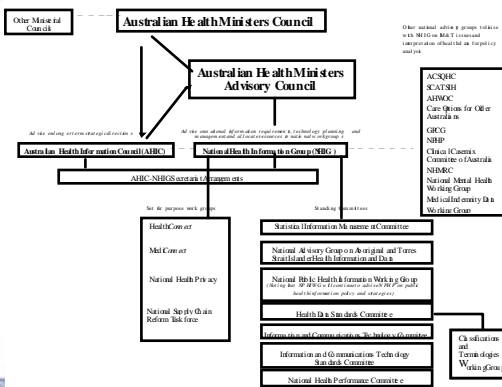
Other Ministerial Councils

Australian Health Ministers Council

Other national advisory groups to liaise with NHIG on IM&T issues and interpretation of health data for policy analysis

Australian Health Ministers Advisory Council

Advise on long term strategic directions

Advise on national information requirements, technology planning and management and data development across sectors

Australian Health Information Council (AHIC)

National Health Information Group (NHIG)

ACSQHC
SCATSIH
AIHW
Care Options for Older Australians
GPCG
NHHP
Clinical Casemix Committee of Australia
NHMRC
National Mental Health Working Group
Medical Indemnity Data Working Group

AHIC-NHIGS secretariat Arrangements

Set for purpose work groups

Standing committees

HealthConnect

MediConnect

National Health Privacy

National Supply Chain Reform Taskforce

Statistical Information Management Committee

National Advisory Group on Aboriginal and Torres Strait Islander Health Information and Data

National Public Health Information Working Group (Noting that NPHPWG will continue to advise NPHP on public health information policy and strategies)

Health Data Standards Committee

Information and Communications Technology Committee

Information and Communications Technology Standards Committee

National Health Performance Committee

Classifications and Terminologies Working Group